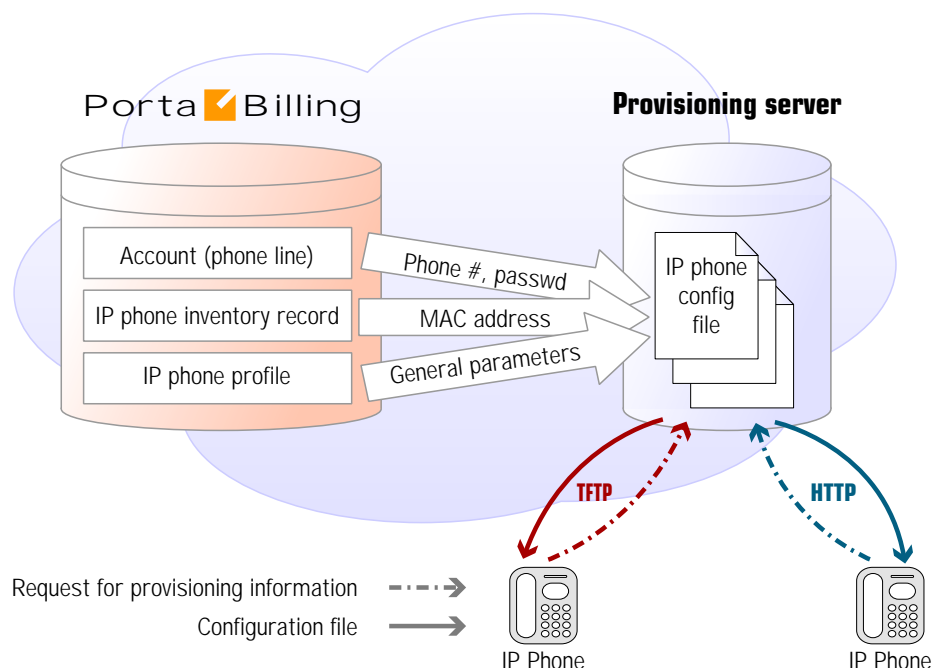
Porta Billing

Provisioning server

Account (phone line)

IP phone inventory record

IP phone profile

Phone #, passwd

MAC address

General parameters

IP phone config file

TFTP

HTTP

Request for provisioning information

Configuration file

IP Phone

IP Phone